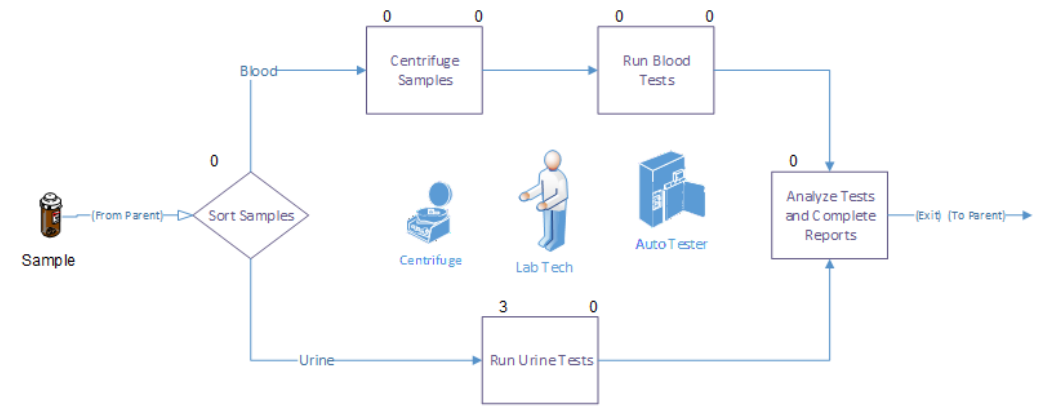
0 0
Centrifuge Samples

0 0
Run Blood Tests

Blood

0

Sample

(From Parent)

Sort Samples

Centrifuge

Lab Tech

Auto Tester

0
Analyze Tests and Complete Reports

(Exit) (To Parent)

Urine

3 0
Run Urine Tests